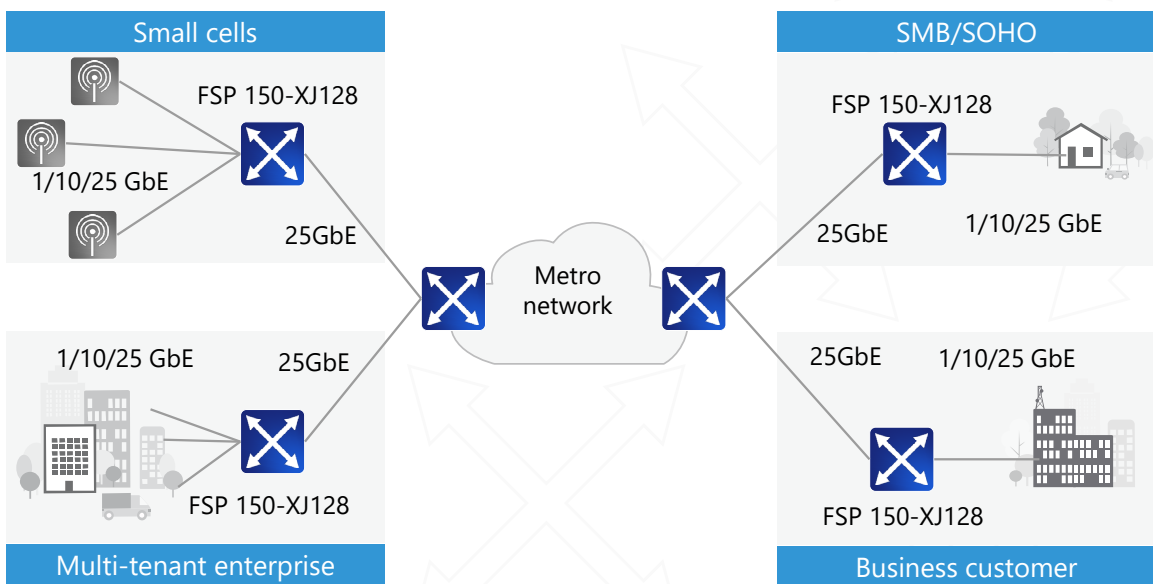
Small cells

FSP 150-XJ128

1/10/25 GbE

25GbE

Multi-tenant enterprise

1/10/25 GbE

25GbE

FSP 150-XJ128

Metro network

SMB/SOHO

FSP 150-XJ128

25GbE

1/10/25 GbE

Business customer

25GbE

1/10/25 GbE

FSP 150-XJ128